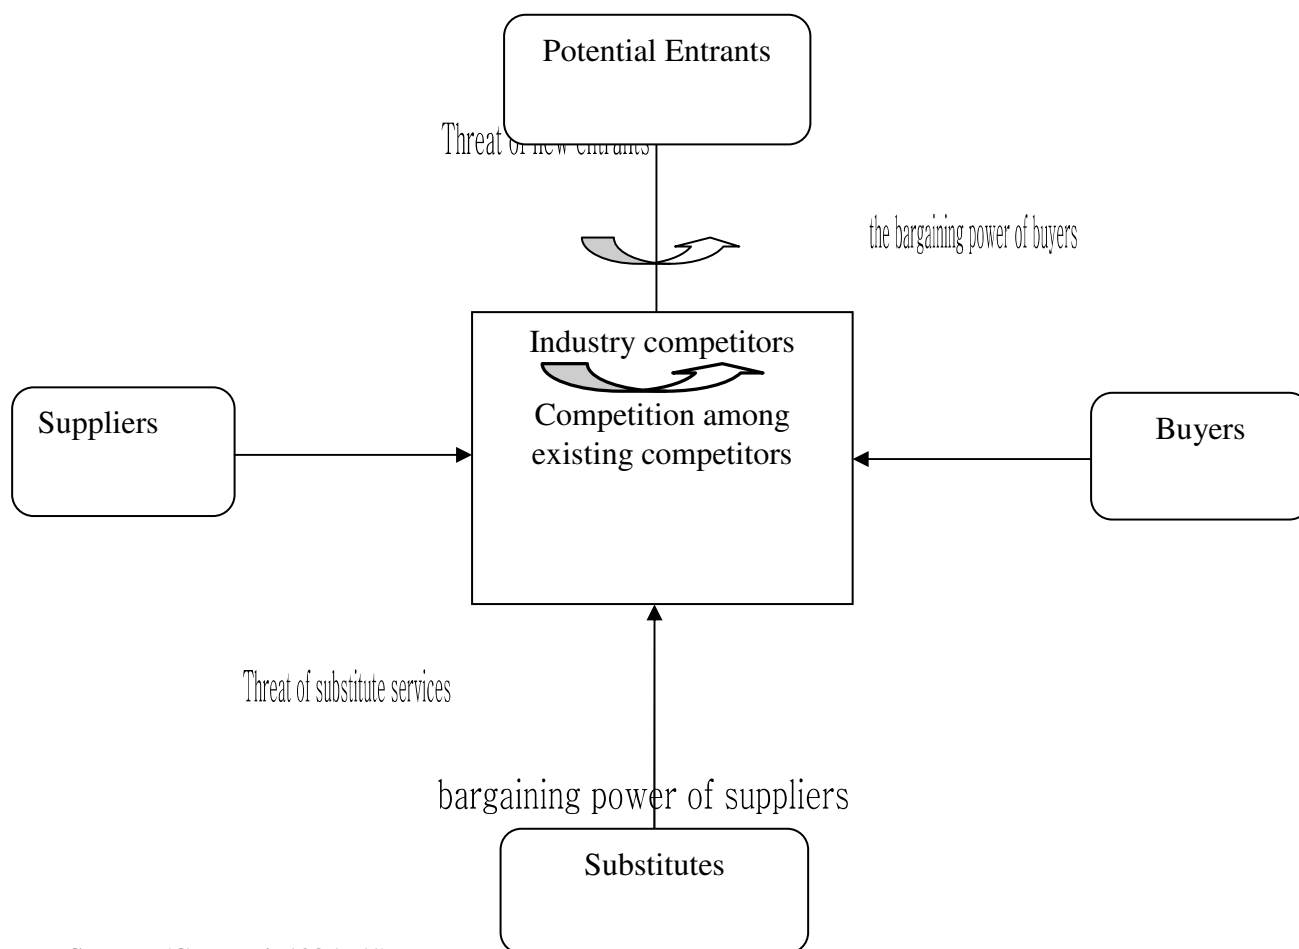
Potential Entrants

Threat of new entrants

the bargaining power of buyers

Industry competitors

Competition among existing competitors

Suppliers

Buyers

Threat of substitute services

bargaining power of suppliers

Substitutes